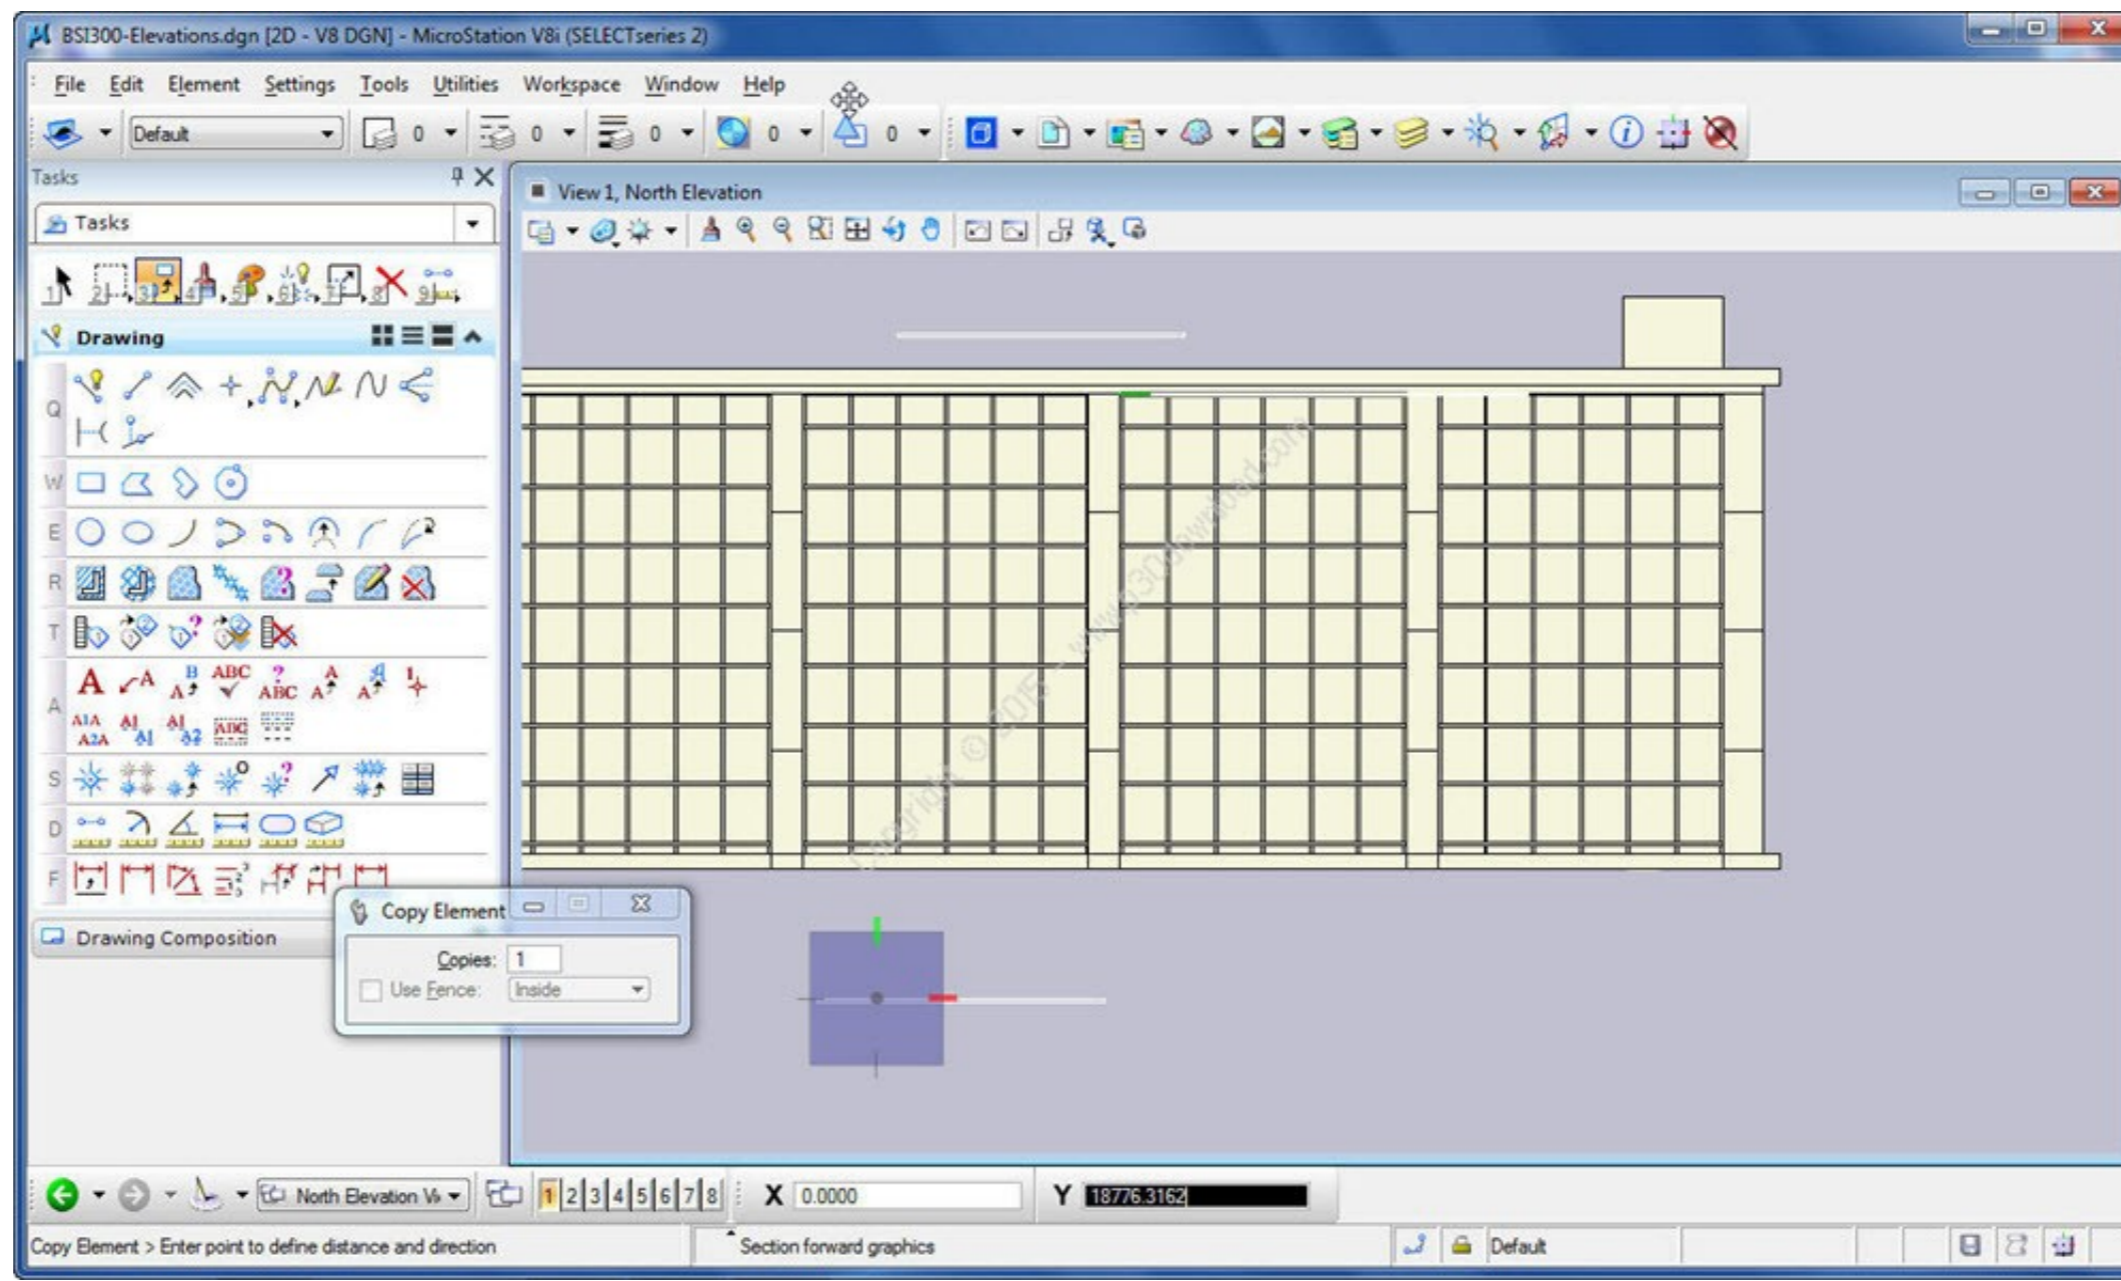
BSI300-Elevations.dgn [2D - V8 DGN] - MicroStation V8i (SELECTseries 2)

File Edit Element Settings Tools Utilities Workspace Window Help

Default 0 0 0 0 0

Tasks

Tasks

1 2 3 4 5 6 7 8 9

Drawing

Q

W

E

R

T

A

S

D

F

Drawing Composition

View 1, North Elevation

Copy Element

Copies: 1

Use Fence: Inside

North Elevation Vi 1 2 3 4 5 6 7 8 X 0.0000 Y 18776.3162

Copy Element > Enter point to define distance and direction

Section forward graphics

Default